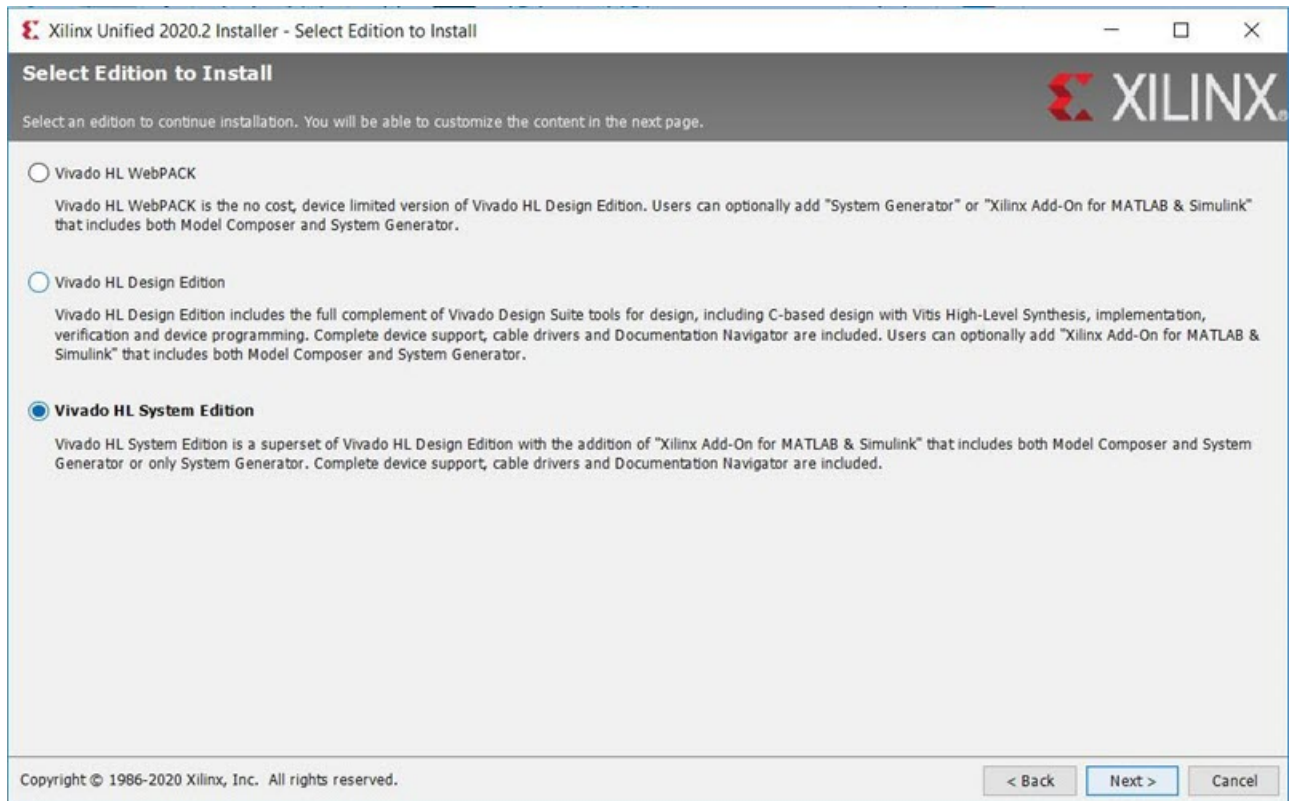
Xilinx Unified 2020.2 Installer - Select Edition to Install

Select Edition to Install

Select an edition to continue installation. You will be able to customize the content in the next page.

XILINX.

Vivado HL WebPACK

Vivado HL WebPACK is the no cost, device limited version of Vivado HL Design Edition. Users can optionally add "System Generator" or "Xilinx Add-On for MATLAB & Simulink" that includes both Model Composer and System Generator.

Vivado HL Design Edition

Vivado HL Design Edition includes the full complement of Vivado Design Suite tools for design, including C-based design with Vitis High-Level Synthesis, implementation, verification and device programming. Complete device support, cable drivers and Documentation Navigator are included. Users can optionally add "Xilinx Add-On for MATLAB & Simulink" that includes both Model Composer and System Generator.

Vivado HL System Edition

Vivado HL System Edition is a superset of Vivado HL Design Edition with the addition of "Xilinx Add-On for MATLAB & Simulink" that includes both Model Composer and System Generator or only System Generator. Complete device support, cable drivers and Documentation Navigator are included.

Copyright © 1986-2020 Xilinx, Inc. All rights reserved.

< Back

Next >

Cancel